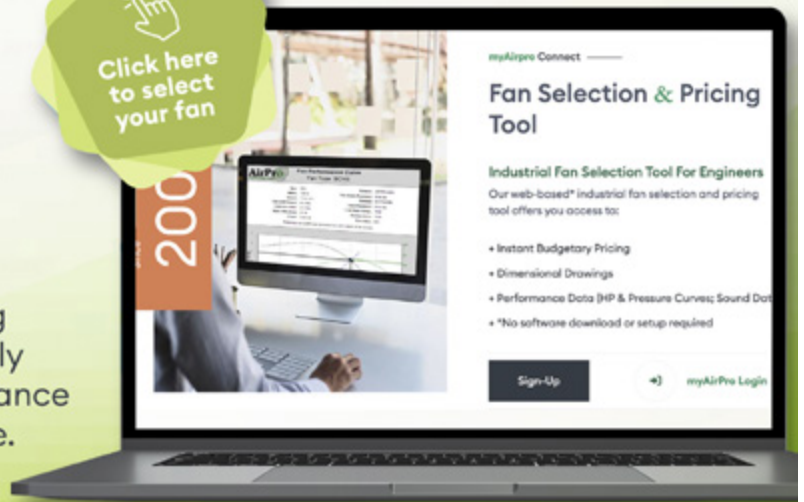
Click here to select your fan

200

AirPro

Fan Performance Curve

myAirpro Connect

Fan Selection & Pricing Tool

Industrial Fan Selection Tool For Engineers

Our web-based* industrial fan selection and pricing tool offers you access to:

+ Instant Budgetary Pricing

+ Dimensional Drawings

+ Performance Data (HP & Pressure Curves; Sound Dat

+ *No software download or setup required

Sign-Up

myAirPro Login

g
ly
ance
e.